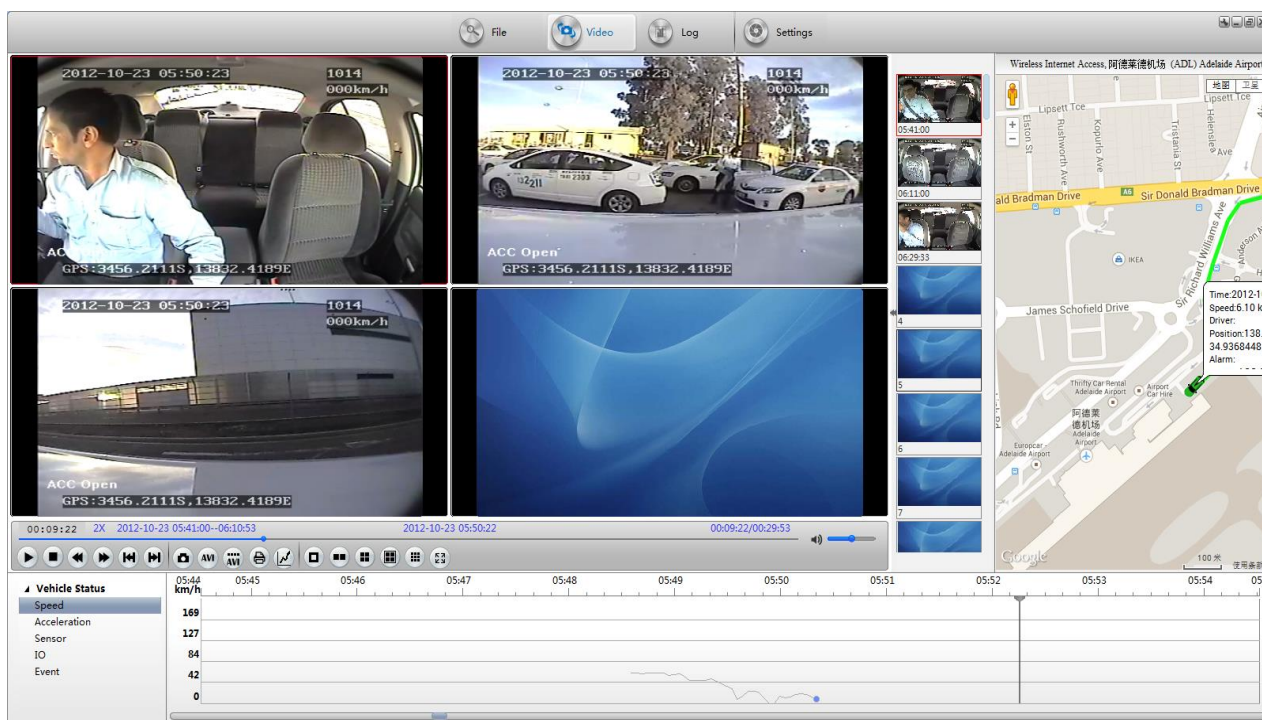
File Video Log Settings

2012-10-23 05:50:23 1014 000km/h
ACC
GPS:3456.2111S,13832.4189E

2012-10-23 05:50:23 1014 000km/h
ACC Open
GPS:3456.2111S,13832.4189E

2012-10-23 05:50:23 1014 000km/h
ACC Open
GPS:3456.2111S,13832.4189E

05:41:00
06:11:00
06:29:33
4
5
6
7

Wireless Internet Access, 阿德莱德机场 (ADL) Adelaide Airport
地图 卫星
Lipsett Tce
Elston St
Rushworth Ave
Kopurlo Ave
Tristania St
Helensiea Ave
ald Bradman Drive
A6 Sir Donald Bradman Drive
Sir Richard Williams Ave
Anderson
IKEA
James Schofield Drive
Time:2012-1
Speed:6.10 k
Driver:
Position:138.
34.9368448
Alarm:
Thrifty Car Rental Adelaide Airport
Airport Car Hire
阿德莱德机场 Adelaide Airport
Europcar - Adelaide Airport
Google
100 米
使用条款

00:09:22 2X 2012-10-23 05:41:00--06:10:53 2012-10-23 05:50:22 00:09:22/00:29:53

Vehicle Status
Speed
Acceleration
Sensor
IO
Event

05:44 km/h 05:45 05:46 05:47 05:48 05:49 05:50 05:51 05:52 05:53 05:54 05
169
127
84
42
0